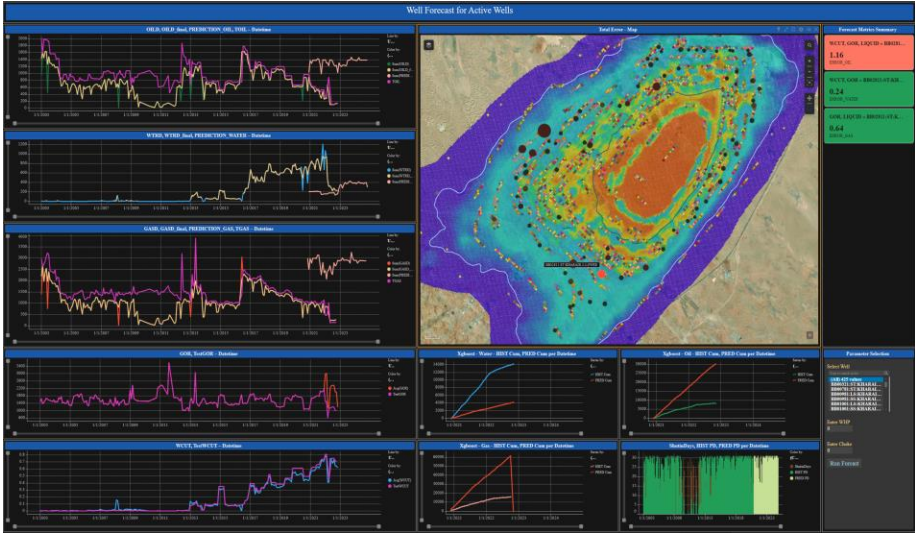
Well Forecast for Active Wells

OILD, OILD_final, PREDICTION_OIL, TOIL - Datetime

WTRD, WTRD_final, PREDICTION_WATER - Datetime

GASD, GASD_final, PREDICTION_GAS, TGAS - Datetime

Total Error - Map

Forecast Metrics Summary

WCUT, GOR, LIQUID – BROD...
1.16

WCUT, GOR – BROD2-STAR...
0.24

GOR, LIQUID – BROD2-STAR...
0.64

GOR, TestGOR - Datetime

WCUT, TestWCUT - Datetime

Xgboost - Water - HIST Cum, PRED Cum per Datetime

Xgboost - Oil - HIST Cum, PRED Cum per Datetime

Xgboost - Gas - HIST Cum, PRED Cum per Datetime

ShutinDays, HIST PD, PRED PD per Datetime

Parameter Selection

Select Well

Enter WHP

Enter Choke

Run Forecast